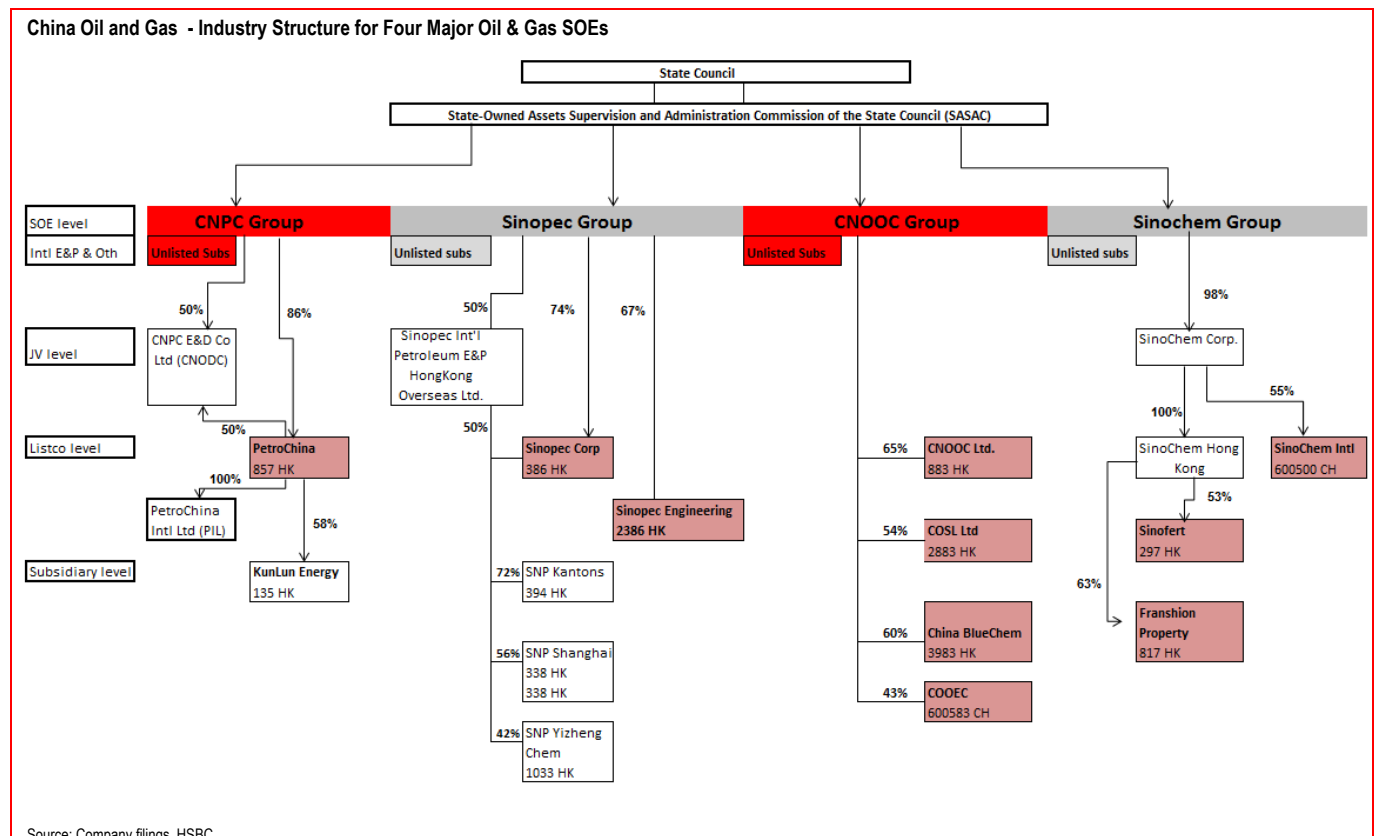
China Oil and Gas - Industry Structure for Four Major Oil & Gas SOEs

State Council

State-Owned Assets Supervision and Administration Commission of the State Council (SASAC)

SOE level
Intl E&P & Oth
JV level
Listco level
Subsidiary level

CNPC Group
Unlisted Subs
50%
86%
CNPC E&D Co Ltd (CNODC)
50%
PetroChina
857 HK
100%
PetroChina Intl Ltd (PIL)
58%
KunLun Energy
135 HK

Sinopec Group
Unlisted subs
50%
74%
67%
Sinopec Int'l Petroleum E&P HongKong Overseas Ltd.
50%
Sinopec Corp
386 HK
Sinopec Engineering
2386 HK
72% SNP Kantons
394 HK
56% SNP Shanghai
338 HK
338 HK
42% SNP Yizheng Chem
1033 HK

CNOOC Group
Unlisted Subs
65% CNOOC Ltd.
883 HK
54% COSL Ltd
2883 HK
60% China BlueChem
3983 HK
43% COOEC
600583 CH

Sinochem Group
Unlisted subs
98%
SinoChem Corp.
100%
55%
SinoChem Hong Kong
SinoChem Intl
600500 CH
53%
Sinofert
297 HK
63%
Franshion Property
817 HK

Source: Company filings, HSBC